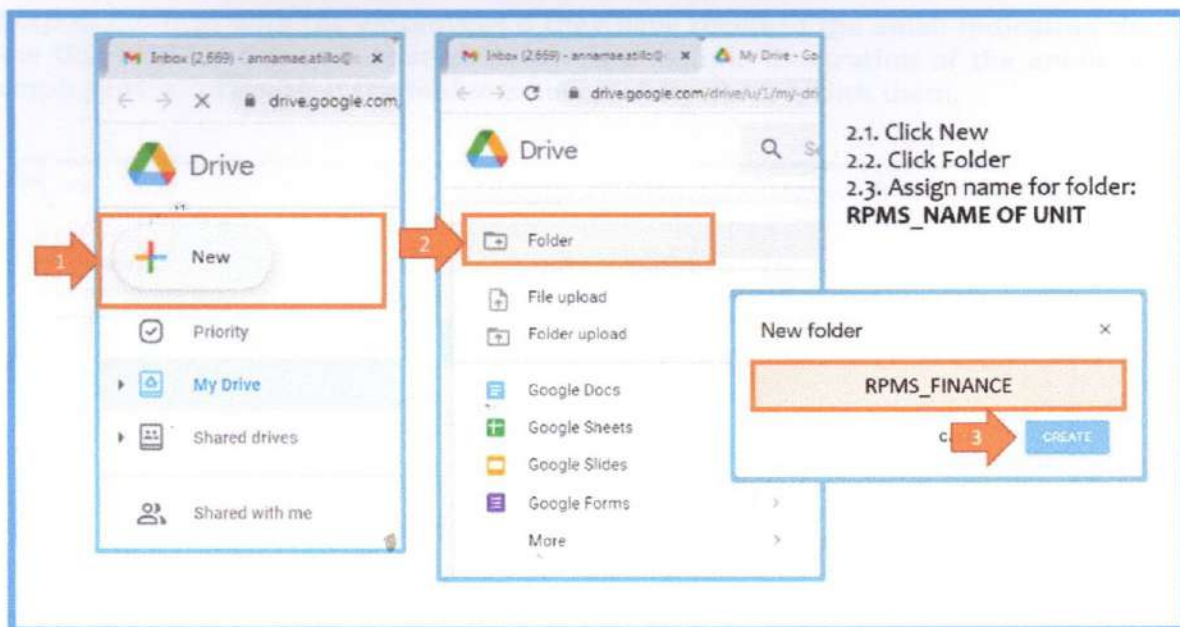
Inbox (2,669) - annamae.atillo@

drive.google.com

Drive

1

New

Priority

My Drive

Shared drives

Shared with me

Inbox (2,669) - annamae.atillo@

My Drive - Go

drive.google.com/drive/u/1/my-dr

Drive

2

Folder

File upload

Folder upload

Google Docs

Google Sheets

Google Slides

Google Forms

More

2.1. Click New
2.2. Click Folder
2.3. Assign name for folder: **RPMS_NAME OF UNIT**

New folder

RPMS_FINANCE

C

3

CREATE